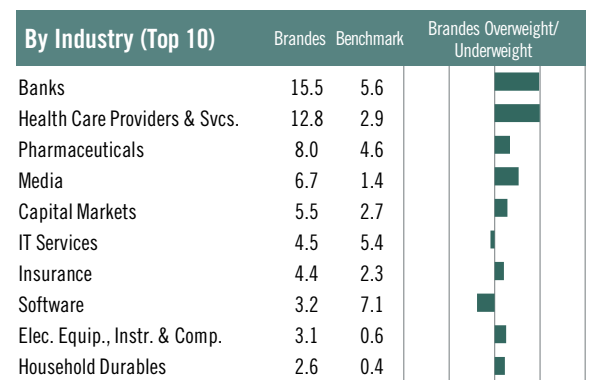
| By Industry (Top 10) | Brandes | Benchmark | Brandes Overweight/ Underweight |
|---|---|---|---|
| Banks | 15.5 | 5.6 | |
| Health Care Providers & Svcs. | 12.8 | 2.9 | |
| Pharmaceuticals | 8.0 | 4.6 | |
| Media | 6.7 | 1.4 | |
| Capital Markets | 5.5 | 2.7 | |
| IT Services | 4.5 | 5.4 | |
| Insurance | 4.4 | 2.3 | |
| Software | 3.2 | 7.1 | |
| Elec. Equip., Instr. & Comp. | 3.1 | 0.6 | |
| Household Durables | 2.6 | 0.4 | |